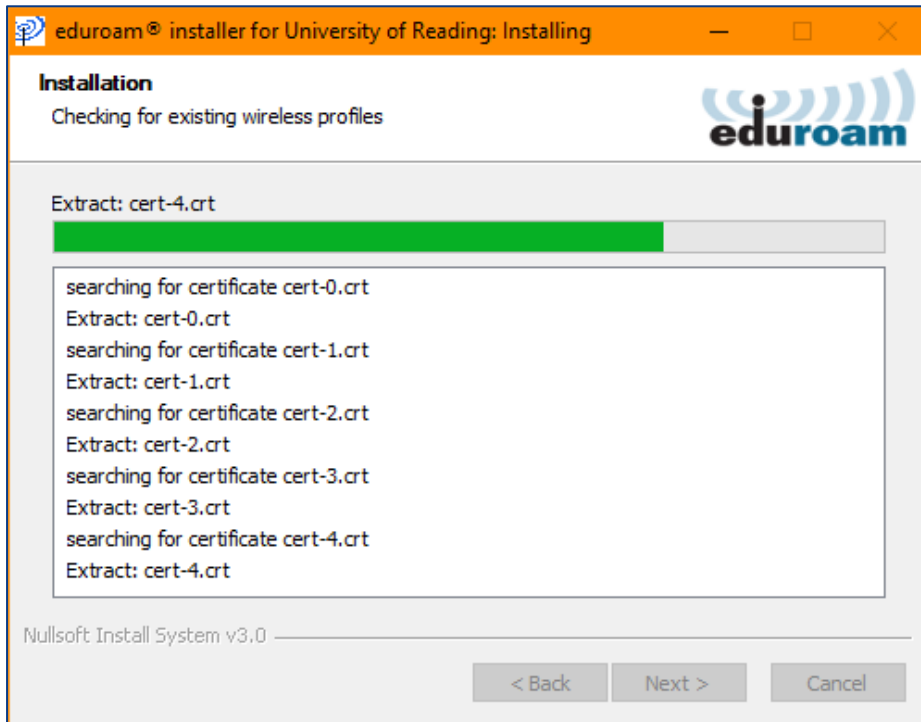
eduroam® installer for University of Reading: Installing

Installation
Checking for existing wireless profiles

eduroam

Extract: cert-4.crt

searching for certificate cert-0.crt
Extract: cert-0.crt
searching for certificate cert-1.crt
Extract: cert-1.crt
searching for certificate cert-2.crt
Extract: cert-2.crt
searching for certificate cert-3.crt
Extract: cert-3.crt
searching for certificate cert-4.crt
Extract: cert-4.crt

Nullsoft Install System v3.0

< Back
Next >
Cancel